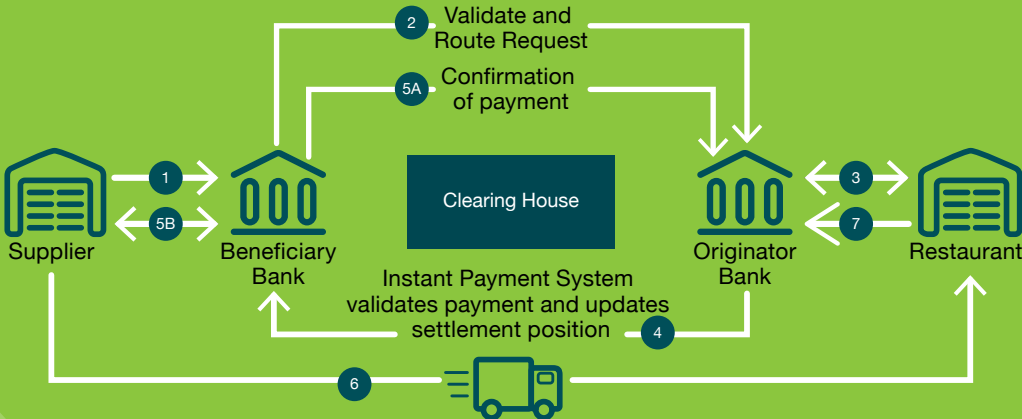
2 Validate and Route Request

5A Confirmation of payment

1

5B

3

7

Supplier

Beneficiary Bank

Clearing House

Originator Bank

Restaurant

Instant Payment System validates payment and updates settlement position

4

6